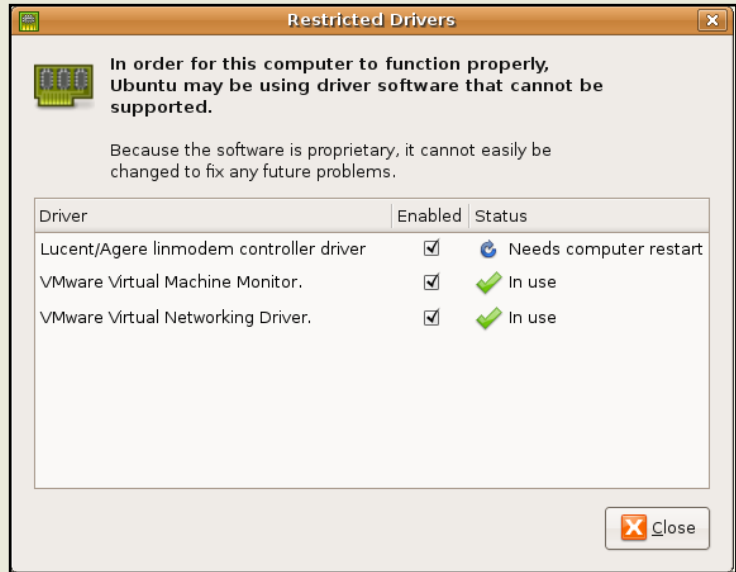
Restricted Drivers

In order for this computer to function properly, Ubuntu may be using driver software that cannot be supported.

Because the software is proprietary, it cannot easily be changed to fix any future problems.

| Driver | Enabled | Status |
|---|---|---|
| Lucent/Agere linmodem controller driver | ☑ | Needs computer restart |
| VMware Virtual Machine Monitor. | ☑ | In use |
| VMware Virtual Networking Driver. | ☑ | In use |

Close